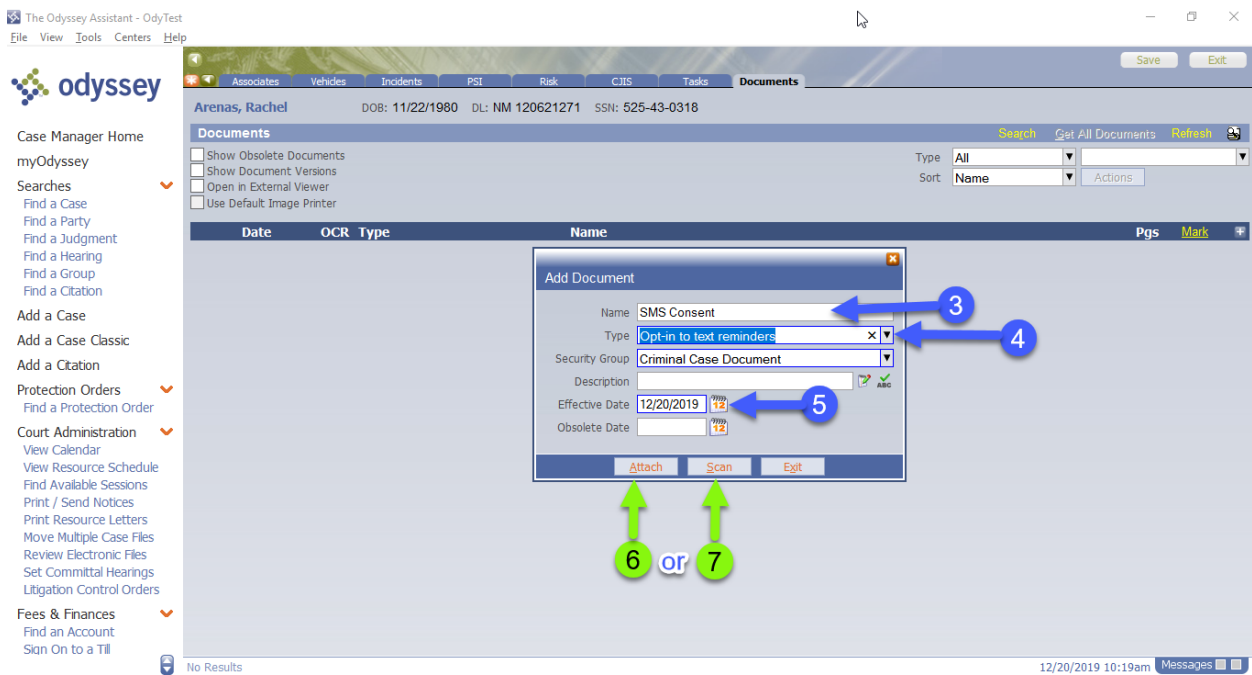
The Odyssey Assistant - OdyTest
File View Tools Centers Help

odyssey

Case Manager Home
myOdyssey
Searches
Find a Case
Find a Party
Find a Judgment
Find a Hearing
Find a Group
Find a Citation
Add a Case
Add a Case Classic
Add a Citation
Protection Orders
Find a Protection Order
Court Administration
View Calendar
View Resource Schedule
Find Available Sessions
Print / Send Notices
Print Resource Letters
Move Multiple Case Files
Review Electronic Files
Set Committal Hearings
Litigation Control Orders
Fees & Finances
Find an Account
Sign On to a Till

Associates Vehicles Incidents PSI Risk CJIS Tasks Documents

Save Exit

Arenas, Rachel DOB: 11/22/1980 DL: NM 120621271 SSN: 525-43-0318

Documents Search Get All Documents Refresh

Show Obsolete Documents
Show Document Versions
Open in External Viewer
Use Default Image Printer

Type All
Sort Name
Actions

| Date | OCR | Type | Name | Pgs | Mark |
|---|---|---|---|---|---|

Add Document
Name SMS Consent
Type Opt-in to text reminders
Security Group Criminal Case Document
Description
Effective Date 12/20/2019
Obsolete Date
Attach Scan Exit

3
4
5
6 or 7

No Results
12/20/2019 10:19am Messages